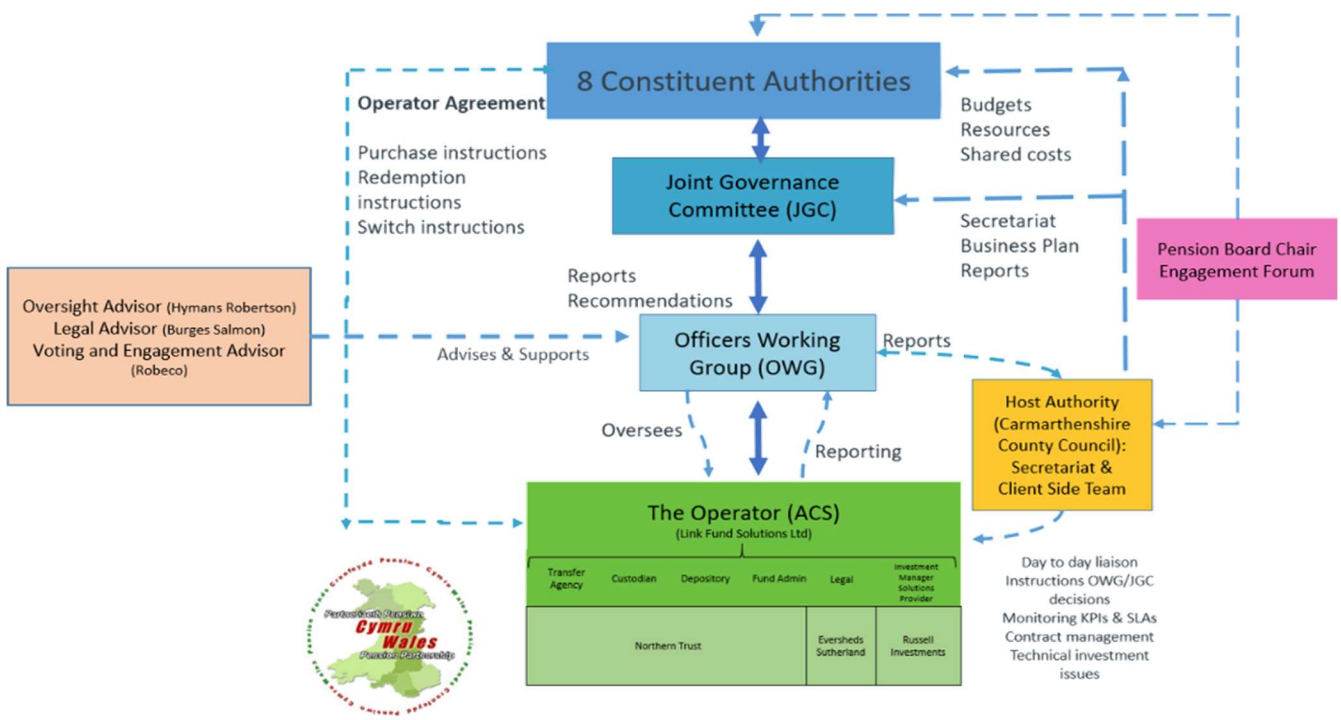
8 Constituent Authorities

Operator Agreement

Purchase instructions
Redemption instructions
Switch instructions

Budgets
Resources
Shared costs

Joint Governance Committee (JGC)

Secretariat
Business Plan
Reports

Pension Board Chair Engagement Forum

Oversight Advisor (Hymans Robertson)
Legal Advisor (Burges Salmon)
Voting and Engagement Advisor (Robeco)

Reports
Recommendations

Advises & Supports

Officers Working Group (OWG)

Reports

Host Authority (Carmarthenshire County Council): Secretariat & Client Side Team

Oversees

Reporting

The Operator (ACS)
(Link Fund Solutions Ltd)

| Transfer Agency | Custodian | Depository | Fund Admin | Legal | Investment Manager Solutions Provider |
|---|---|---|---|---|---|
| Northern Trust | | | | Eversheds Sutherland | Russell Investments |

Day to day liaison
Instructions OWG/JGC decisions
Monitoring KPIs & SLAs
Contract management
Technical investment issues

Partneriaeth Pensiwn Cymru Wales Pension Partnership